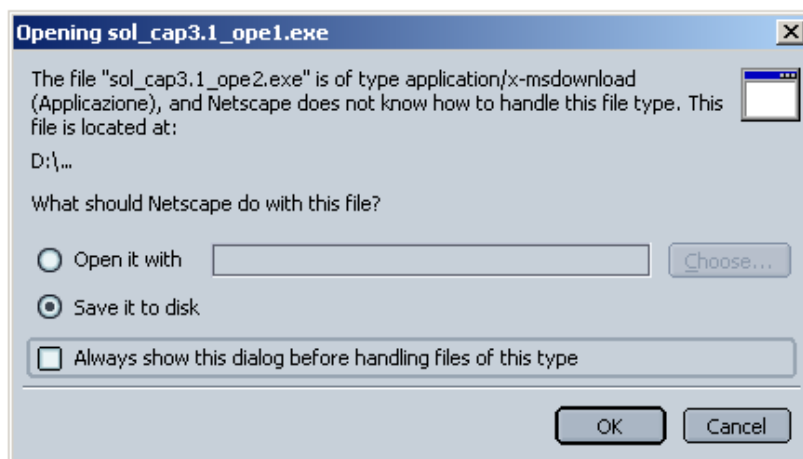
Opening sol_cap3.1_ope1.exe

The file "sol_cap3.1_ope2.exe" is of type application/x-msdownload (Applicazione), and Netscape does not know how to handle this file type. This file is located at:

D:\...

What should Netscape do with this file?

Open it with

Choose...

Save it to disk

Always show this dialog before handling files of this type

OK

Cancel